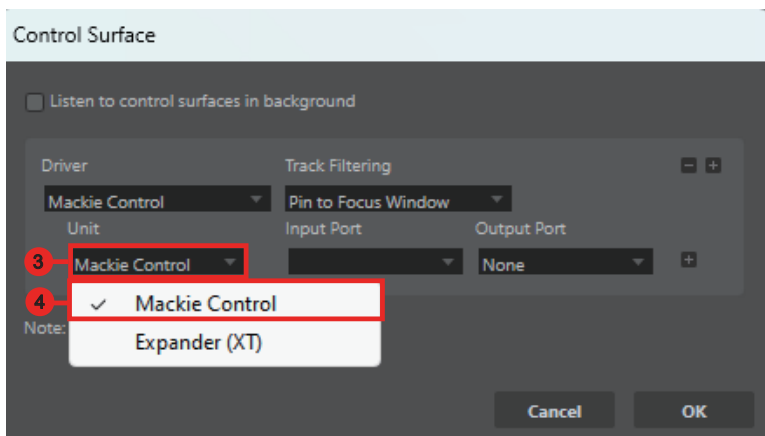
Control Surface

Listen to control surfaces in background

Driver

Track Filtering

Mackie Control

Pin to Focus Window

Unit

Input Port

Output Port

3

Mackie Control

None

4

Mackie Control

Expander (XT)

Note:

Cancel

OK